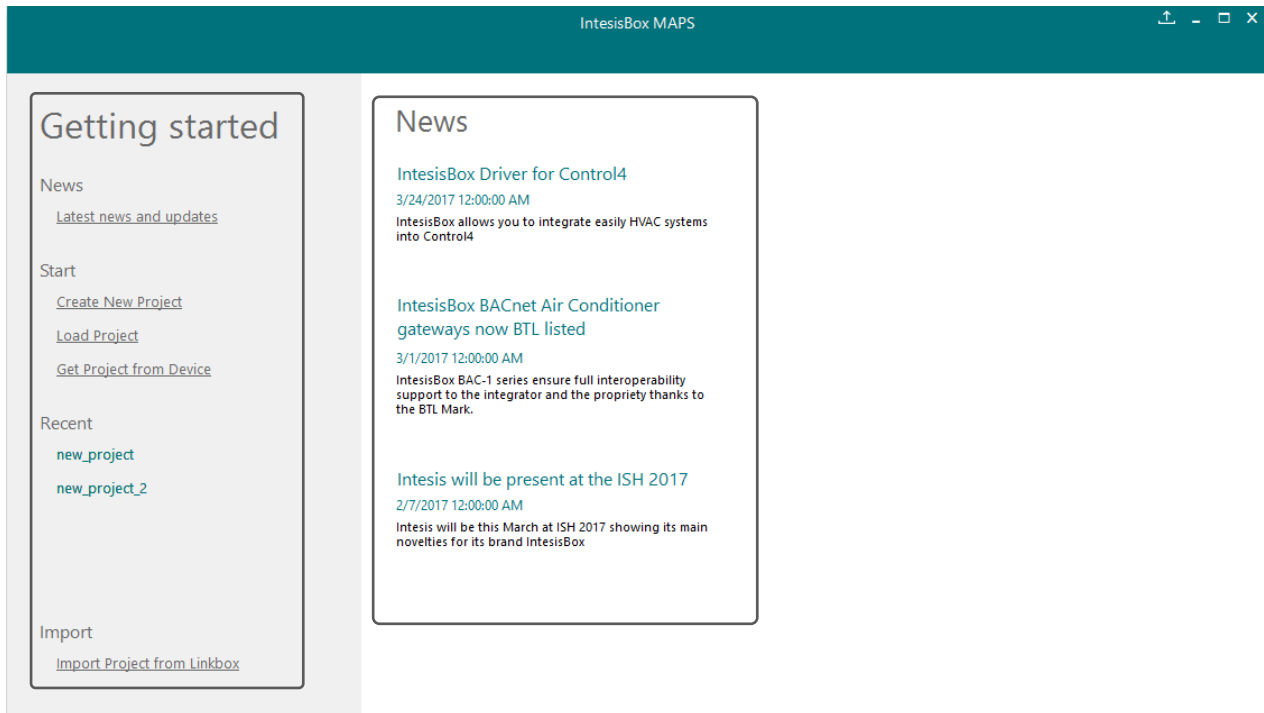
IntesisBox MAPS

Getting started

News

Latest news and updates

Start

Create New Project

Load Project

Get Project from Device

Recent

new_project

new_project_2

Import

Import Project from Linkbox

News

IntesisBox Driver for Control4

3/24/2017 12:00:00 AM

IntesisBox allows you to integrate easily HVAC systems into Control4

IntesisBox BACnet Air Conditioner gateways now BTL listed

3/1/2017 12:00:00 AM

IntesisBox BAC-1 series ensure full interoperability support to the integrator and the propriety thanks to the BTL Mark.

Intesis will be present at the ISH 2017

2/7/2017 12:00:00 AM

Intesis will be this March at ISH 2017 showing its main novelties for its brand IntesisBox